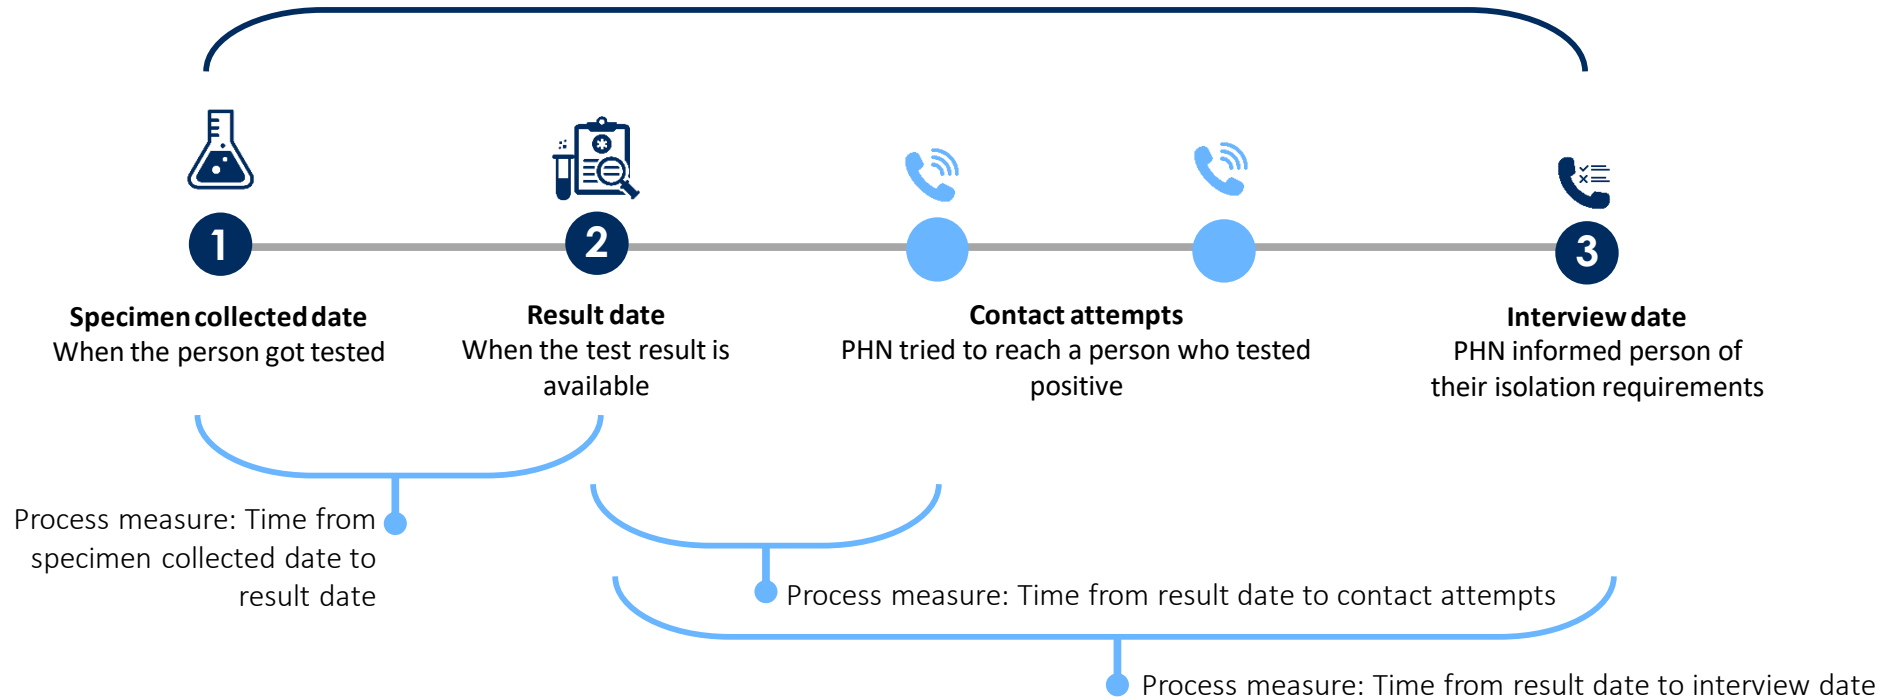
1

2

3

Specimen collected date
When the person got tested

Result date
When the test result is available

Contact attempts
PHN tried to reach a person who tested positive

Interview date
PHN informed person of their isolation requirements

Process measure: Time from specimen collected date to result date

Process measure: Time from result date to contact attempts

Process measure: Time from result date to interview date